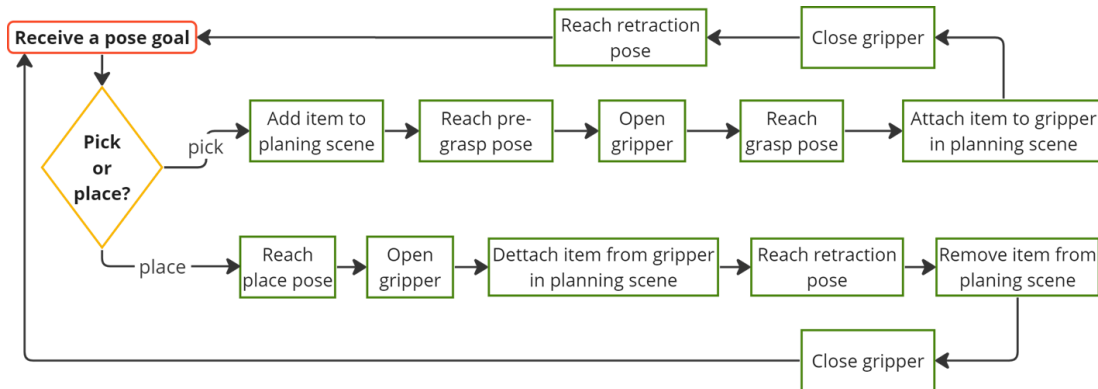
Receive a pose goal

Reach retraction pose

Close gripper

Pick or place?

pick

Add item to planing scene

Reach pre-grasp pose

Open gripper

Reach grasp pose

Attach item to gripper in planning scene

place

Reach place pose

Open gripper

Dettach item from gripper in planning scene

Reach retraction pose

Remove item from planing scene

Close gripper